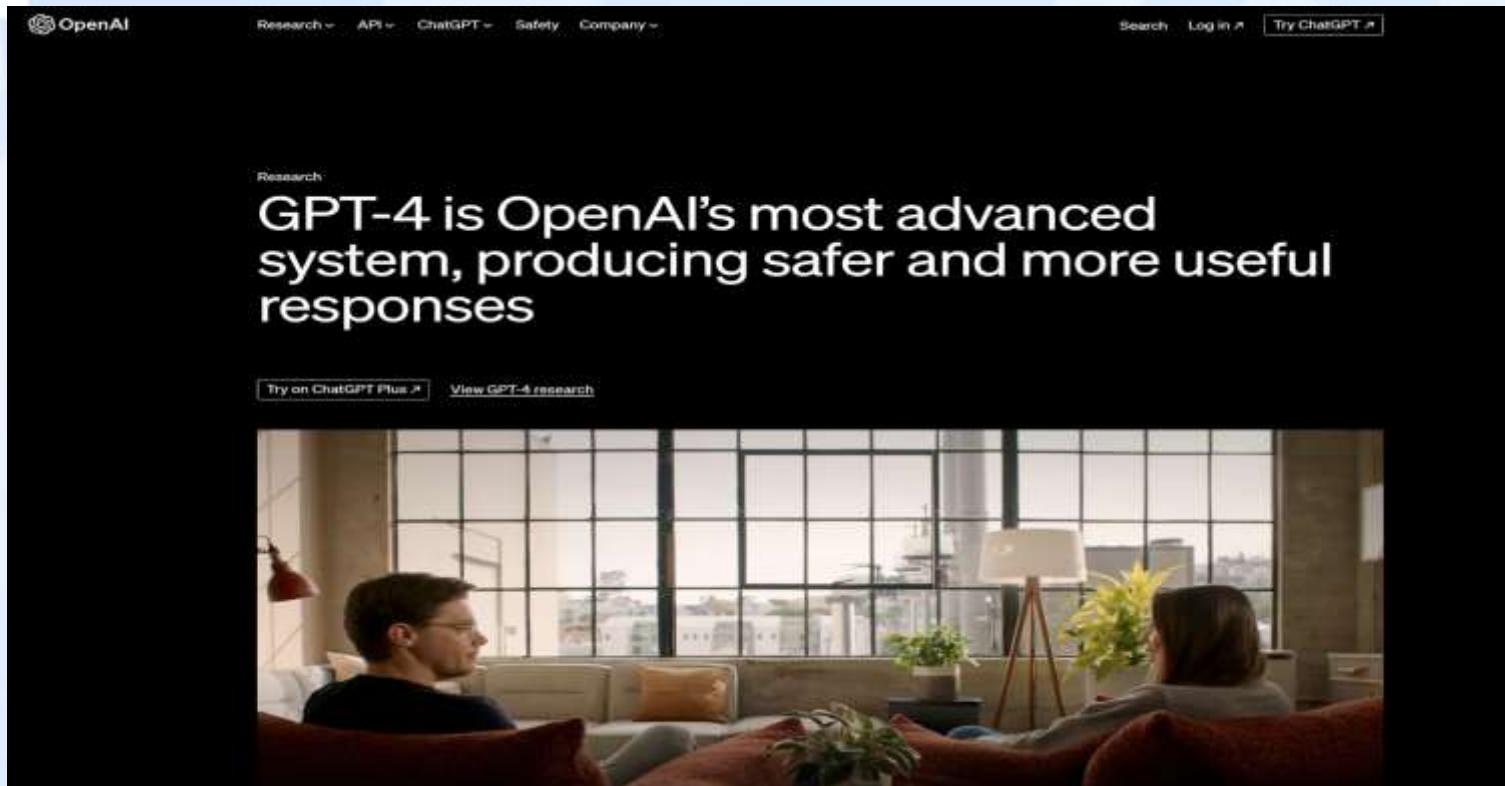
OpenAI Research ⌄ API ⌄ ChatGPT ⌄ Safety Company ⌄ Search Log in ↗ Try ChatGPT ↗

Research

GPT-4 is OpenAI's most advanced system, producing safer and more useful responses

Try on ChatGPT Plus ↗ View GPT-4 research